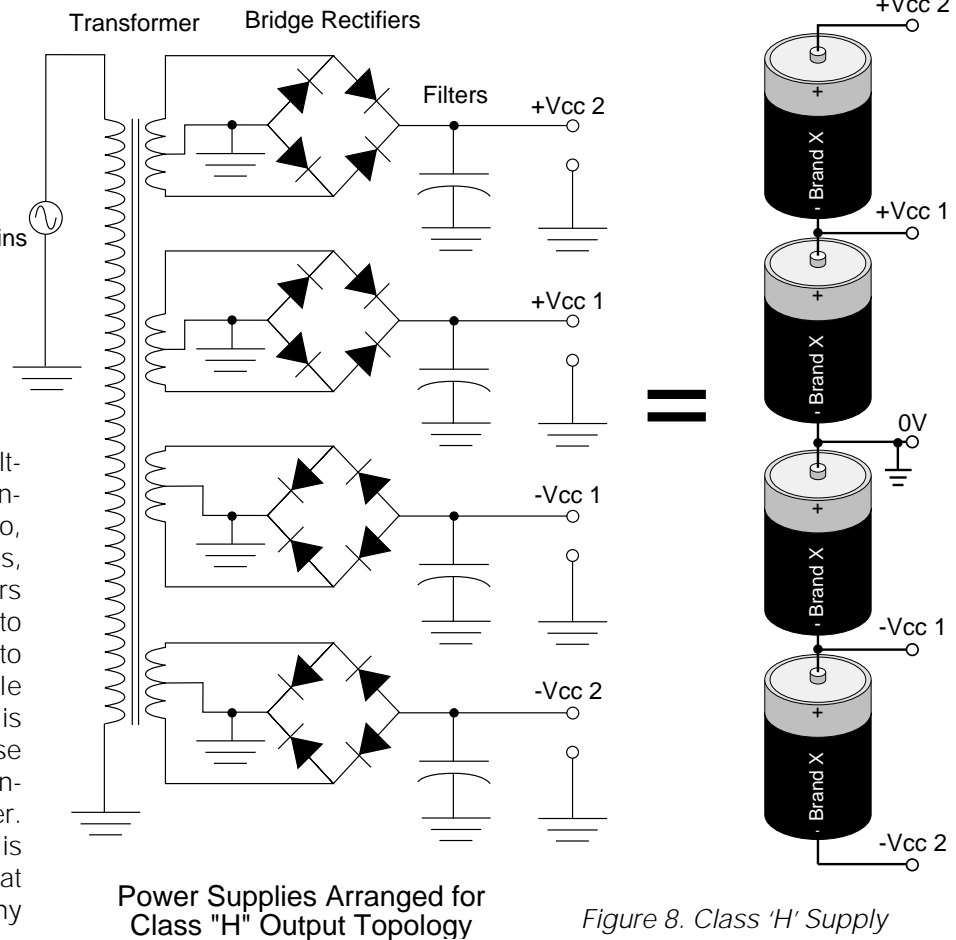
Transformer
Bridge Rectifiers
Filters
+Vcc 2
ins
+Vcc 1
-Vcc 1
-Vcc 2
lt-
n-
o,
s,
rs
to
to
le
is
se
n-
er.
is
at
hy
Power Supplies Arranged for Class "H" Output Topology
=
+Vcc 2
+
Brand X
-
+Vcc 1
+
Brand X
-
0V
+
Brand X
-
-Vcc 1
+
Brand X
-
-Vcc 2
Figure 8. Class 'H' Supply